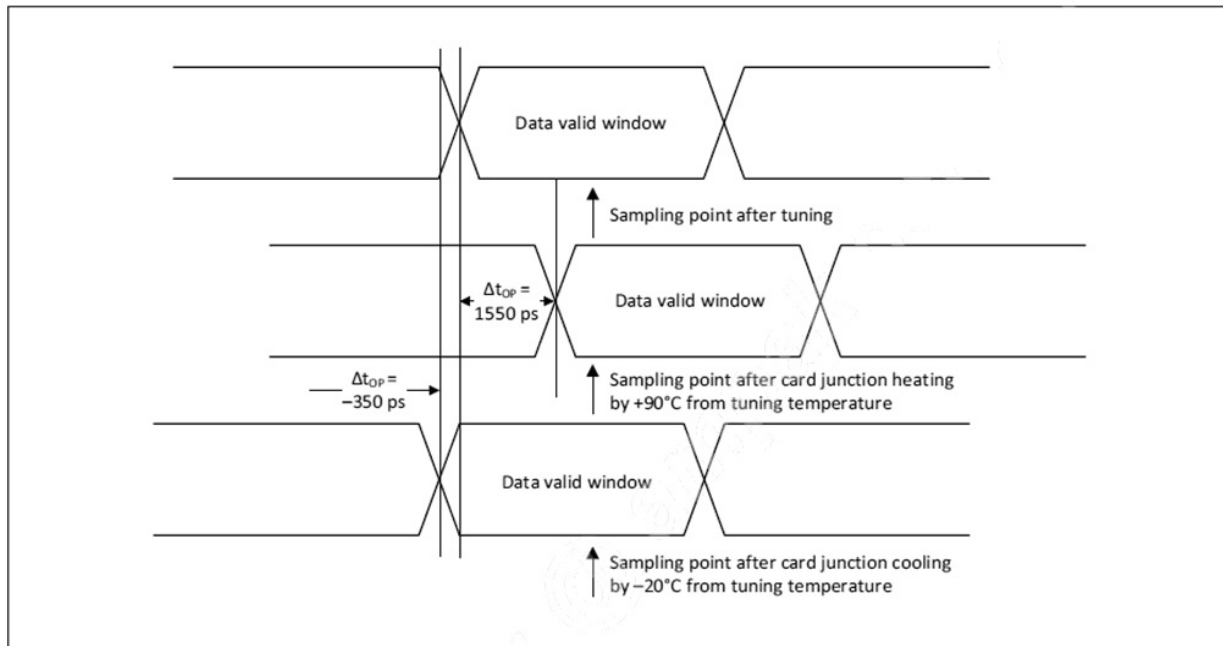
Data valid window

Sampling point after tuning

$\Delta t_{OP}$ = 1550 ps

Data valid window

$\Delta t_{OP}$ = −350 ps

Sampling point after card junction heating by +90°C from tuning temperature

Data valid window

Sampling point after card junction cooling by −20°C from tuning temperature